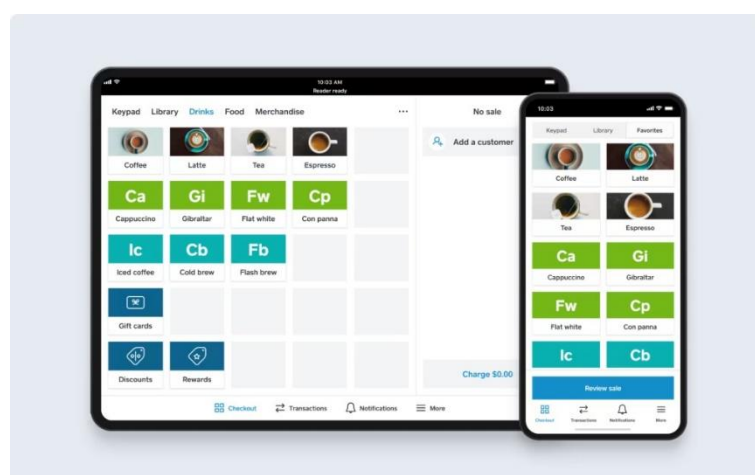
10:03 AM
Reader ready

Keypad Library Drinks Food Merchandise ···

Coffee
Latte
Tea
Espresso

Ca
Cappuccino
Gi
Gibraltar
Fw
Flat white
Cp
Con panna

Ic
Iced coffee
Cb
Cold brew
Fb
Flash brew

Gift cards

Discounts
Rewards

No sale

Add a customer

Charge $0.00

Checkout Transactions Notifications More

10:03

Keypad Library Favorites

Coffee
Latte
Tea
Espresso

Ca
Cappuccino
Gi
Gibraltar

Fw
Flat white
Cp
Con panna

Ic
Cb

Review sale

Checkout Transactions Notifications More